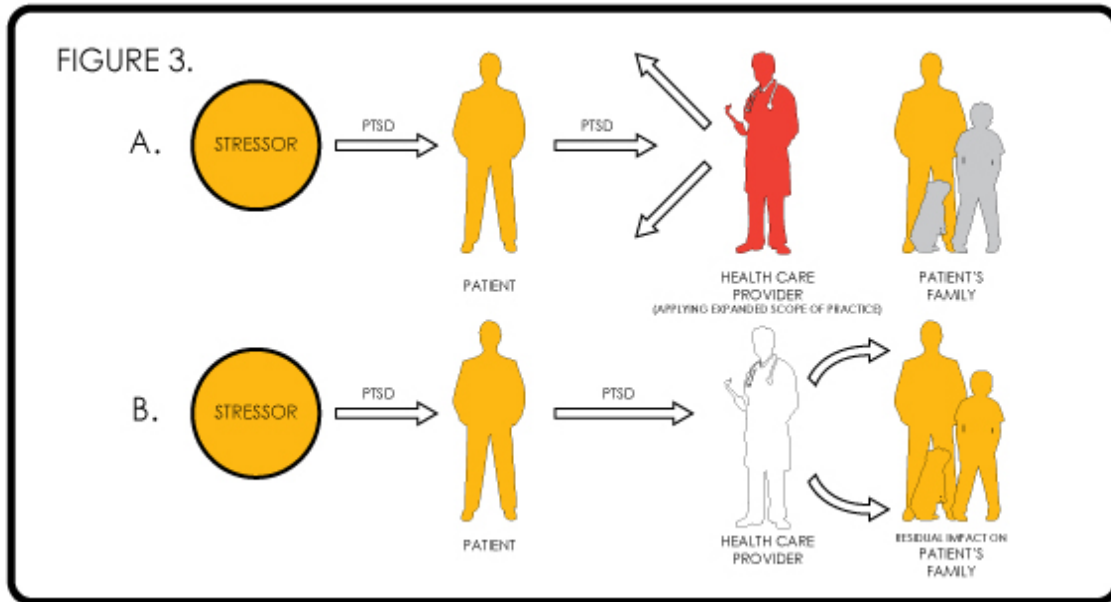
FIGURE 3.

A.

STRESSOR

PTSD

PTSD

PATIENT

HEALTH CARE PROVIDER
(APPLYING EXPANDED SCOPE OF PRACTICE)

PATIENT'S FAMILY

B.

STRESSOR

PTSD

PTSD

PATIENT

HEALTH CARE PROVIDER

RESIDUAL IMPACT ON PATIENT'S FAMILY